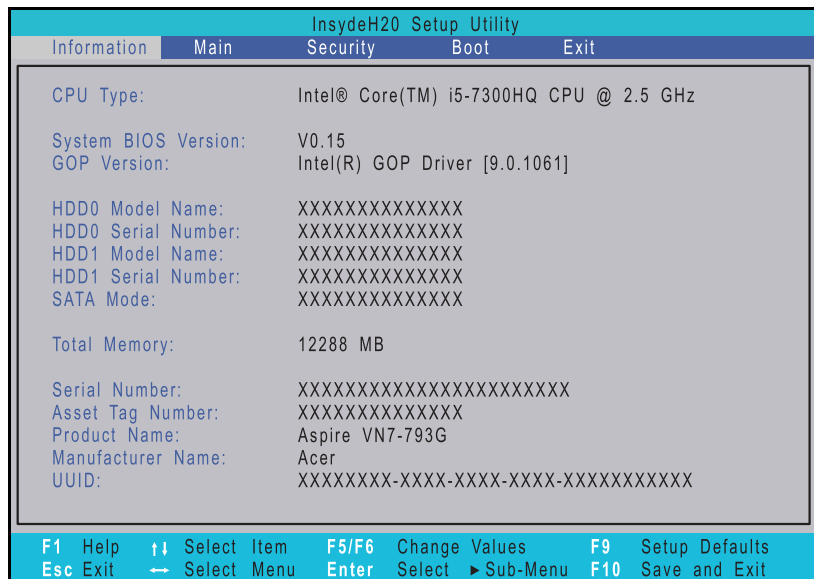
InsydeH20 Setup Utility

Information Main Security Boot Exit

| | |
|---|---|
| CPU Type: | Intel® Core(TM) i5-7300HQ CPU @ 2.5 GHz |
| System BIOS Version: | V0.15 |
| GOP Version: | Intel(R) GOP Driver [9.0.1061] |
| HDD0 Model Name: | XXXXXXXXXXXXXX |
| HDD0 Serial Number: | XXXXXXXXXXXXXX |
| HDD1 Model Name: | XXXXXXXXXXXXXX |
| HDD1 Serial Number: | XXXXXXXXXXXXXX |
| SATA Mode: | XXXXXXXXXXXXXX |
| Total Memory: | 12288 MB |
| Serial Number: | XXXXXXXXXXXXXXXXXXXXXXX |
| Asset Tag Number: | XXXXXXXXXXXXXX |
| Product Name: | Aspire VN7-793G |
| Manufacturer Name: | Acer |
| UUID: | XXXXXXXX-XXXX-XXXX-XXXX-XXXXXXXXXXXX |

F1 Help ↑↓ Select Item F5/F6 Change Values F9 Setup Defaults
Esc Exit ↔ Select Menu Enter Select ►Sub-Menu F10 Save and Exit